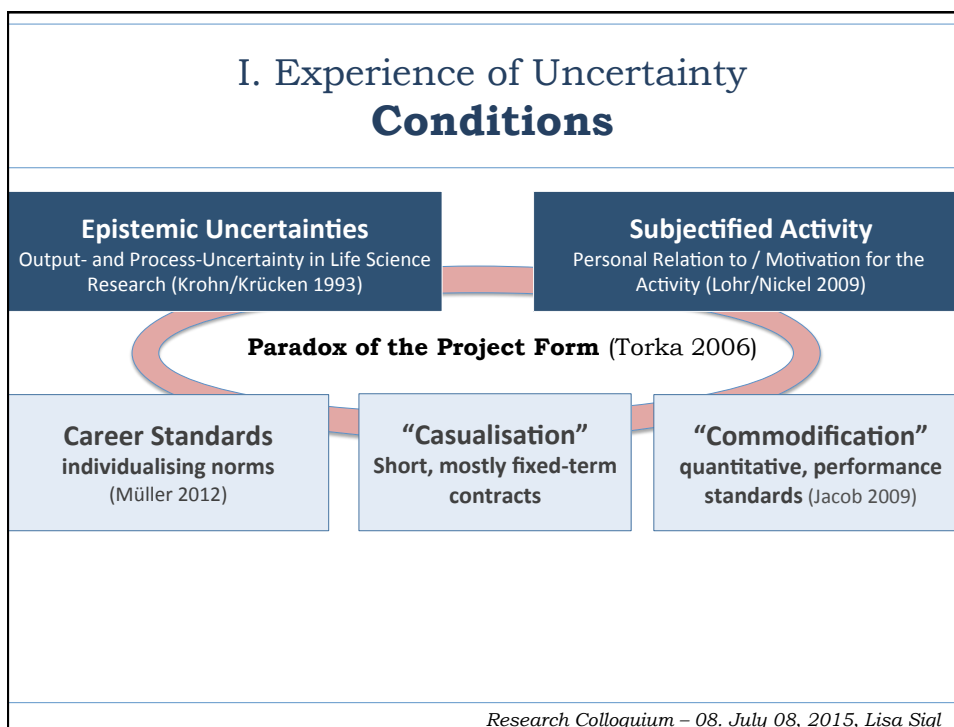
I. Experience of Uncertainty
**Conditions**

**Epistemic Uncertainties**
Output- and Process-Uncertainty in Life Science Research (Krohn/Krücken 1993)

**Subjectified Activity**
Personal Relation to / Motivation for the Activity (Lohr/Nickel 2009)

**Paradox of the Project Form** (Torka 2006)

**Career Standards**
**individualising norms**
(Müller 2012)

**"Casualisation"**
**Short, mostly fixed-term contracts**

**"Commodification"**
**quantitative, performance standards** (Jacob 2009)

*Research Colloquium – 08. July 08, 2015, Lisa Sigl*